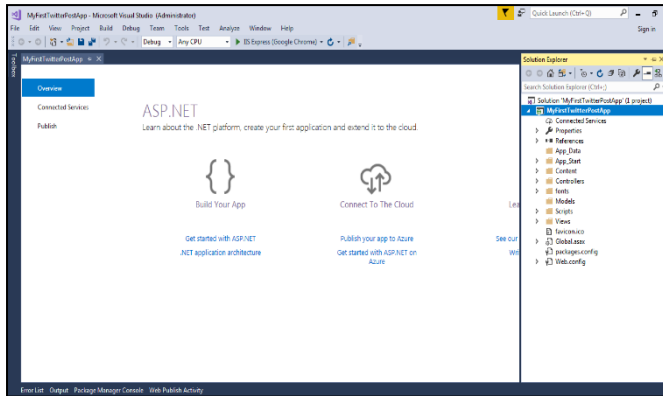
MyFirstTwitterPostApp - Microsoft Visual Studio (Administrator)
Quick Launch (Ctrl+Q)
File Edit View Project Build Debug Team Tools Test Analyze Window Help
Sign in
Debug Any CPU IIS Express (Google Chrome)
Toolbox
MyFirstTwitterPostApp
Overview
Connected Services
Publish
ASP.NET
Learn about the .NET platform, create your first application and extend it to the cloud.
{ }
Build Your App
Connect To The Cloud
Lea
Get started with ASP.NET
.NET application architecture
Publish your app to Azure
Get started with ASP.NET on Azure
See our
We
Solution Explorer
Search Solution Explorer (Ctrl+;)
Solution 'MyFirstTwitterPostApp' (1 project)
MyFirstTwitterPostApp
Connected Services
Properties
References
App_Data
App_Start
Content
Controllers
fonts
Models
Scripts
Views
favicon.ico
Global.asax
packages.config
Web.config
Error List Output Package Manager Console Web Publish Activity